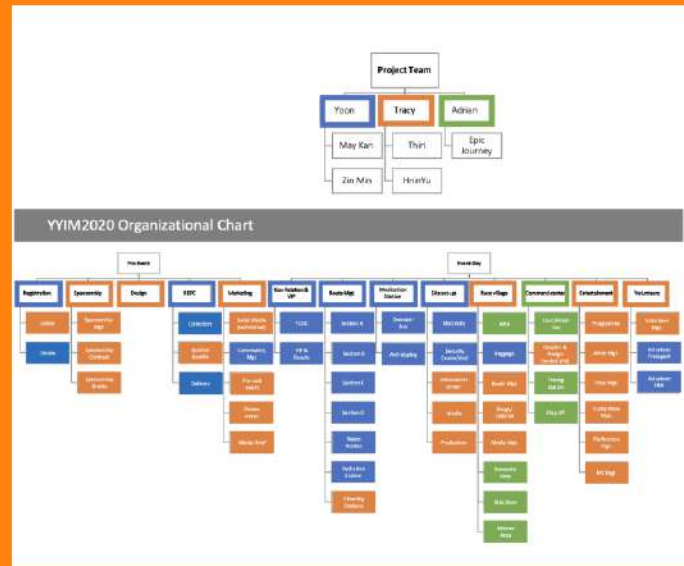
Project Team

Yoon

Tracy

Adrian

May Kan

Thiri

Epic Journey

Zin Min

HninYu

YYIM2020 Organizational Chart

Pre-Event

Event Day

Registration

Sponsorship

Design

EEIC

Marketing

Race Relation & VIP

Route Mgt

Medication Station

Clean-up

Race village

Command center

Entertainment

Volunteers

Online

Sponsorship PMT

Collection

Social Media (Facebook)

TOSC

Section A

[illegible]

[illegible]

Security

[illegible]

Programme

Volunteer Mgt

Onsite

Sponsorship Contract

Quality Reader

Community Mgt

VIP & Guests

Section B

Refreshing

Security (Inside/Out)

Baggage

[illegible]

Artist Mgt

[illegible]

Sponsorship Media

Delivery

Pre-race event

Section C

Ambulance Center

Booth Mgt

Timing Data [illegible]

Vote Mgt

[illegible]

Promo event

Section D

Media

Stage / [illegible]

Flag off

Guide Mgt

Media Brief

Route Marker

Production

Media Mgt

Performance Mgt

Water Station

Recovery Area

MC Mgt

Cheering Stations

Bib Zone

Winner Area